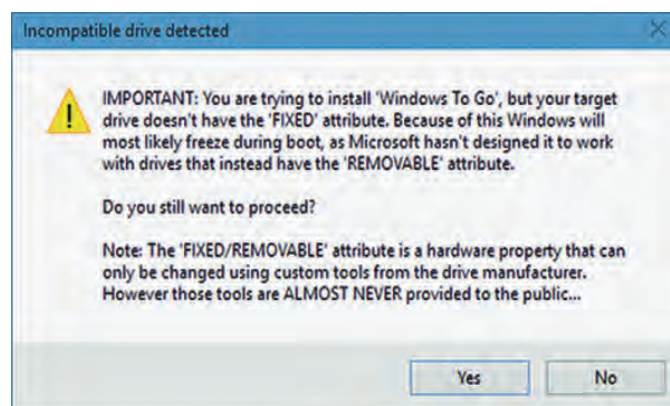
Incompatible drive detected

IMPORTANT: You are trying to install 'Windows To Go', but your target drive doesn't have the 'FIXED' attribute. Because of this Windows will most likely freeze during boot, as Microsoft hasn't designed it to work with drives that instead have the 'REMOVABLE' attribute.

Do you still want to proceed?

Note: The 'FIXED/REMOVABLE' attribute is a hardware property that can only be changed using custom tools from the drive manufacturer. However those tools are ALMOST NEVER provided to the public...

Yes

No